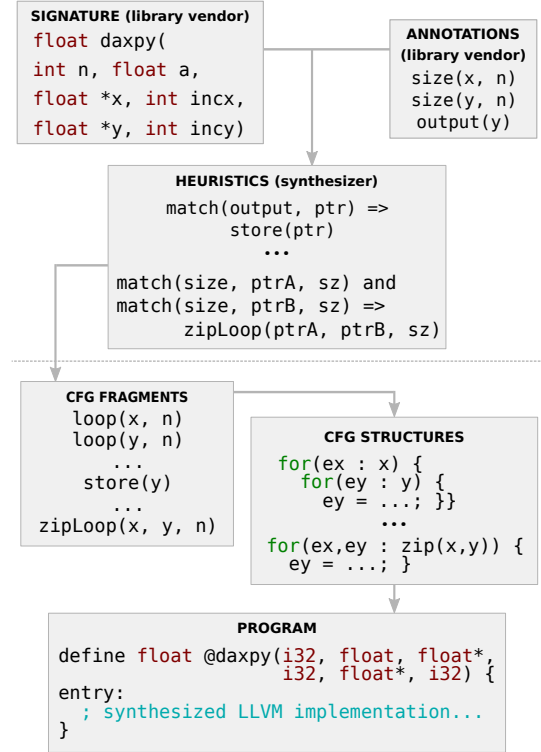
SIGNATURE (library vendor)
float daxpy(
int n, float a,
float *x, int incx,
float *y, int incy)

ANNOTATIONS
(library vendor)
size(x, n)
size(y, n)
output(y)

HEURISTICS (synthesizer)
match(output, ptr) =>
store(ptr)
...
match(size, ptrA, sz) and
match(size, ptrB, sz) =>
zipLoop(ptrA, ptrB, sz)

CFG FRAGMENTS
loop(x, n)
loop(y, n)
...
store(y)
...
zipLoop(x, y, n)

CFG STRUCTURES
for(ex : x) {
for(ey : y) {
ey = ...; }}
...
for(ex,ey : zip(x,y)) {
ey = ...; }

PROGRAM
define float @daxpy(i32, float, float*,
i32, float*, i32) {
entry:
; synthesized LLVM implementation...
}